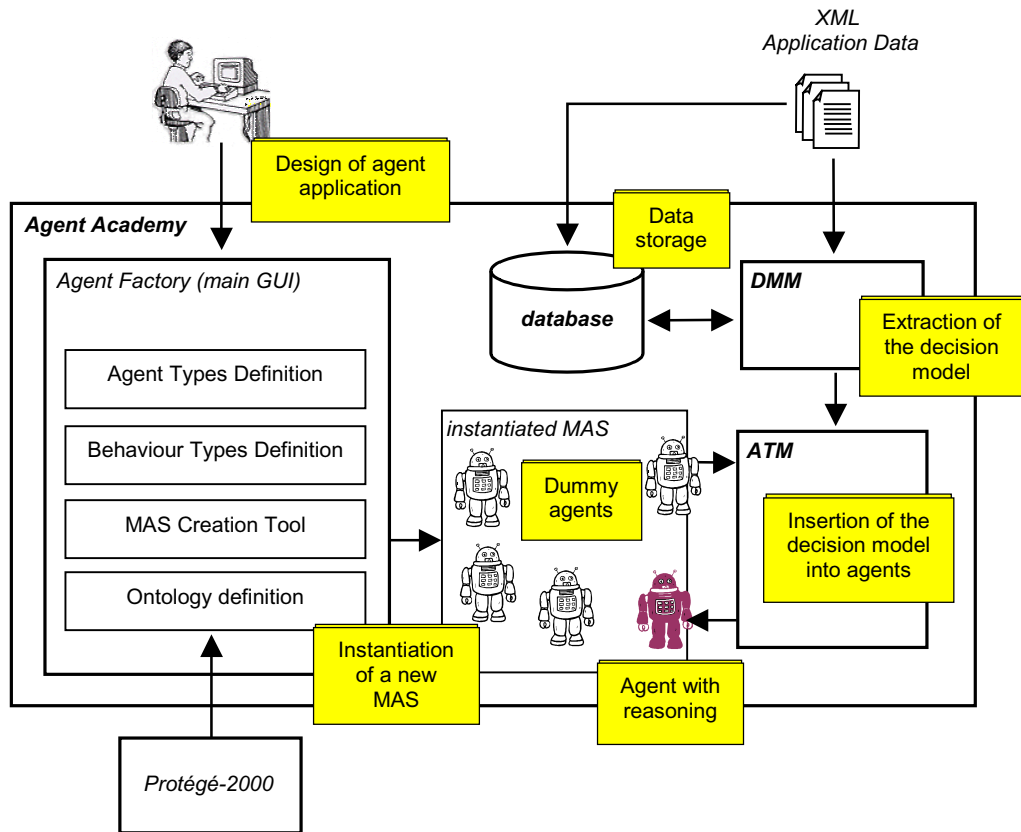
XML
Application Data

Design of agent application

Agent Academy

Data storage

Agent Factory (main GUI)

database

DMM

Extraction of the decision model

Agent Types Definition

Behaviour Types Definition

MAS Creation Tool

Ontology definition

instantiated MAS

Dummy agents

ATM

Insertion of the decision model into agents

Instantiation of a new MAS

Agent with reasoning

Protégé-2000